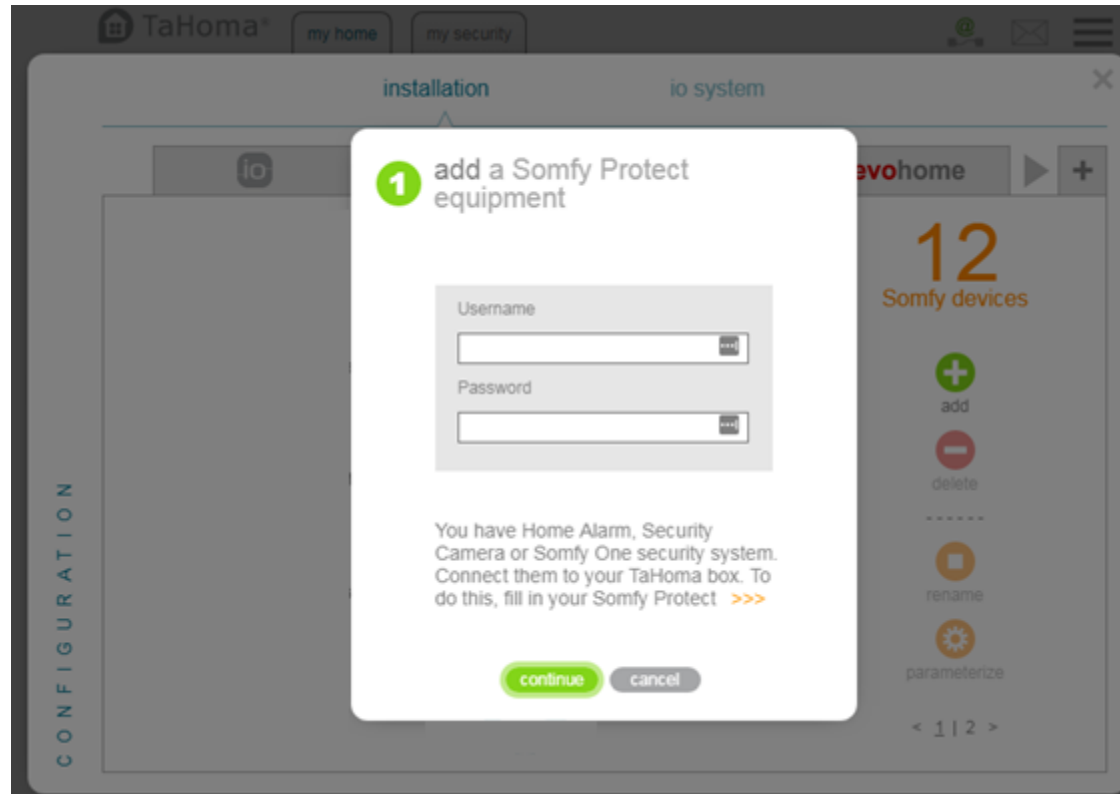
TaHoma® my home my security

installation io system

io

evohome

+

1 add a Somfy Protect equipment

Username

Password

You have Home Alarm, Security Camera or Somfy One security system. Connect them to your TaHoma box. To do this, fill in your Somfy Protect >>>

continue cancel

12
Somfy devices

add

delete

rename

parameterize

< 1 | 2 >

CONFIGURATION